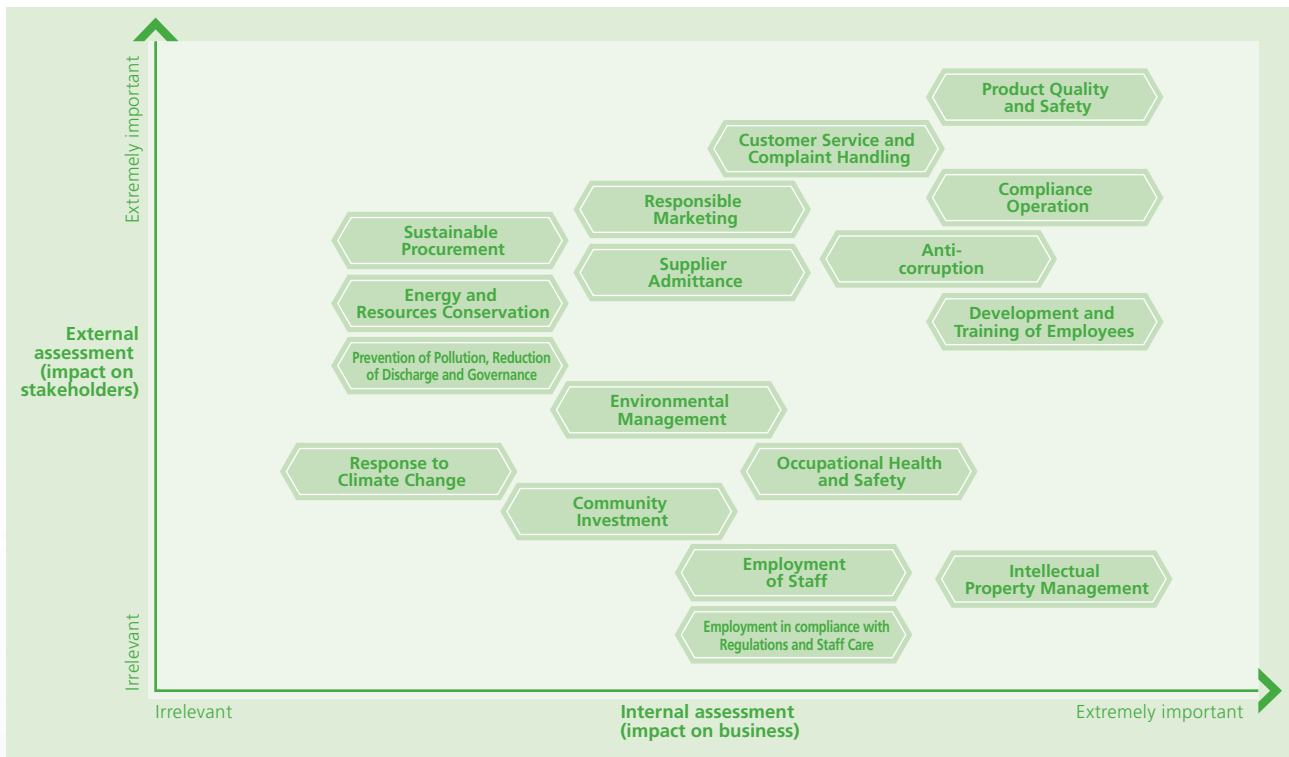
Extremely important

Product Quality and Safety

Customer Service and Complaint Handling

Compliance Operation

Responsible Marketing

Sustainable Procurement

Anti-corruption

Supplier Admittance

Energy and Resources Conservation

Development and Training of Employees

External assessment (impact on stakeholders)

Prevention of Pollution, Reduction of Discharge and Governance

Environmental Management

Response to Climate Change

Occupational Health and Safety

Community Investment

Employment of Staff

Intellectual Property Management

Employment in compliance with Regulations and Staff Care

Irrelevant

Irrelevant

Internal assessment (impact on business)

Extremely important